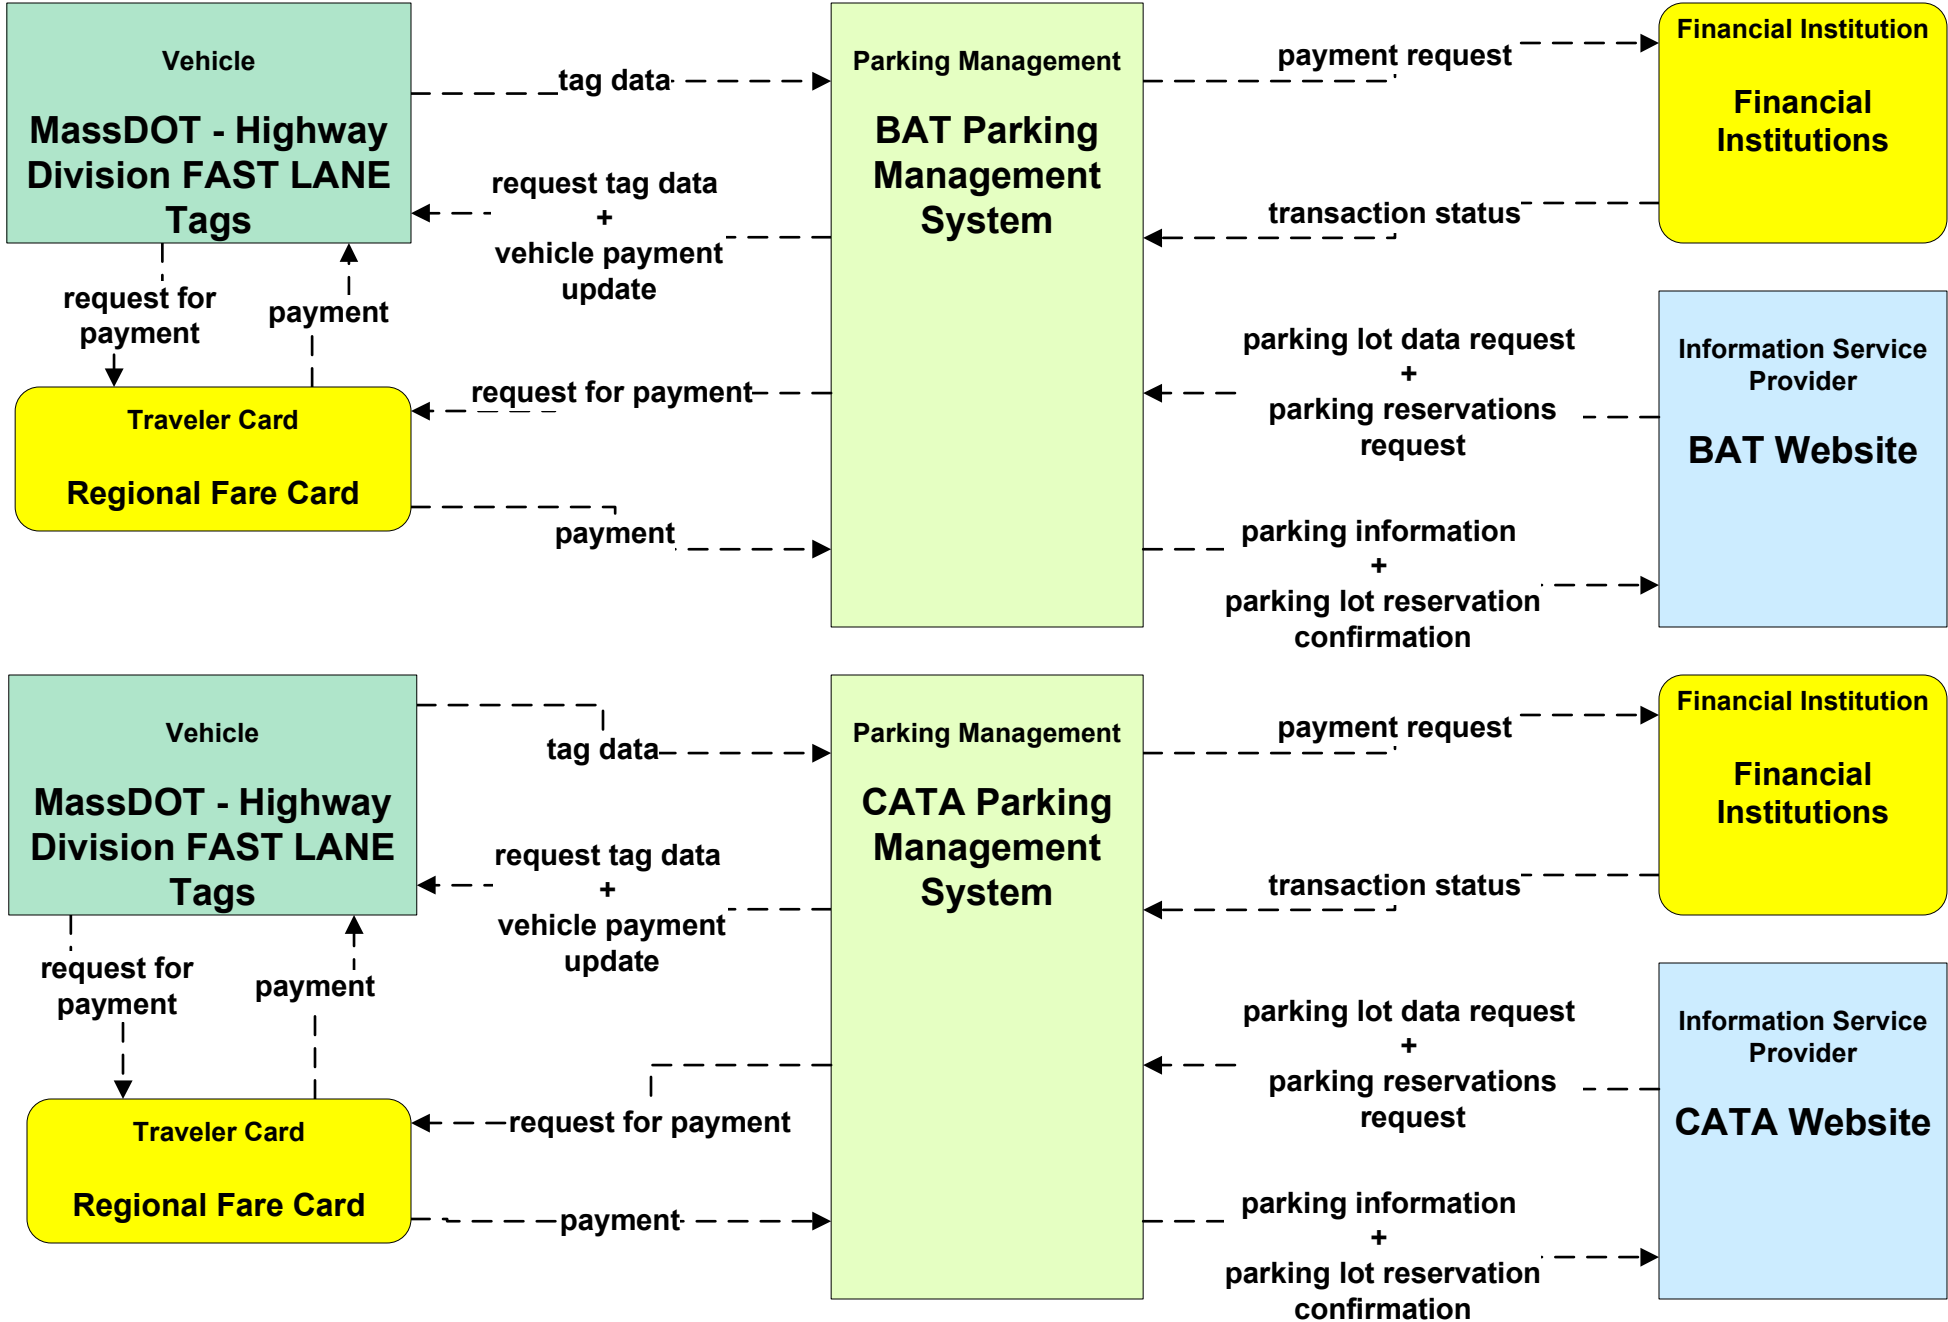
Vehicle

MassDOT - Highway Division FAST LANE Tags

tag data

Parking Management

BAT Parking Management System

payment request

Financial Institution

Financial Institutions

request tag data + vehicle payment update

transaction status

request for payment

payment

request for payment

Traveler Card

Regional Fare Card

parking lot data request + parking reservations request

Information Service Provider

BAT Website

payment

parking information + parking lot reservation confirmation

Vehicle

MassDOT - Highway Division FAST LANE Tags

tag data

Parking Management

CATA Parking Management System

payment request

Financial Institution

Financial Institutions

request tag data + vehicle payment update

transaction status

request for payment

payment

parking lot data request + parking reservations request

Information Service Provider

CATA Website

Traveler Card

Regional Fare Card

request for payment

payment

parking information + parking lot reservation confirmation